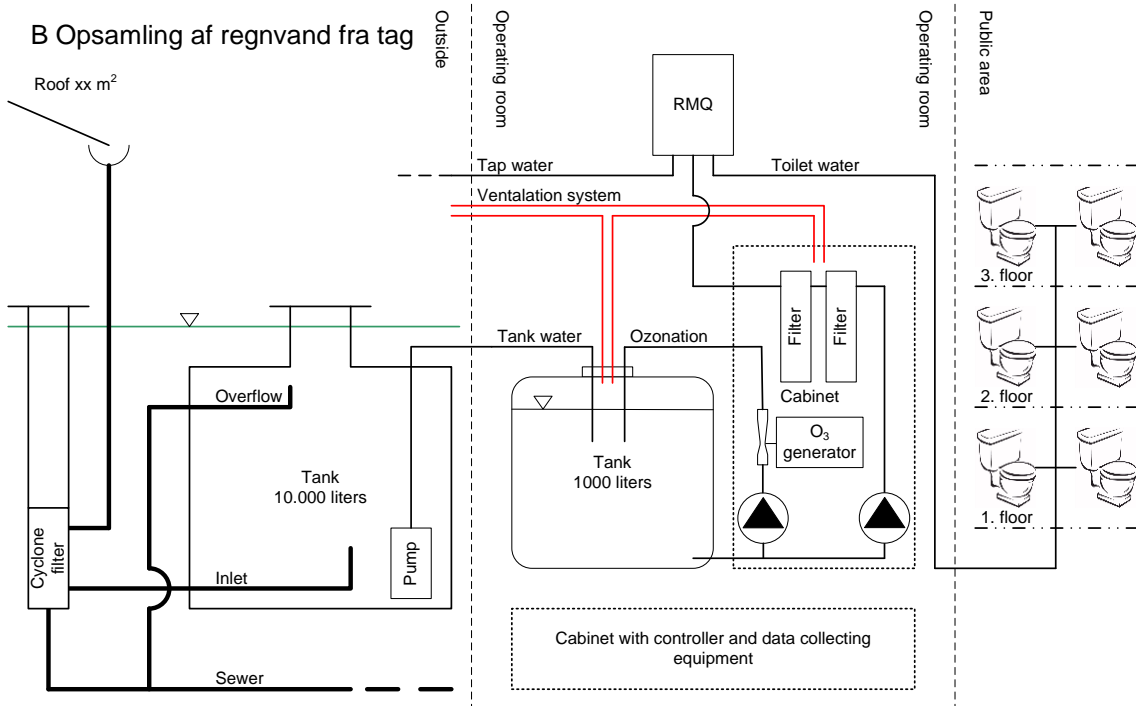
B Opsamling af regnvand fra tag

Outside

Operating room

Operating room

Public area

Roof xx $m^2$

RMQ

Tap water

Toilet water

Ventalation system

3. floor

Filter

Filter

Tank water

Ozonation

Overflow

Cabinet

2. floor

$O_3$ generator

Tank 10.000 liters

Tank 1000 liters

1. floor

Cyclone filter

Pump

Inlet

Cabinet with controller and data collecting equipment

Sewer